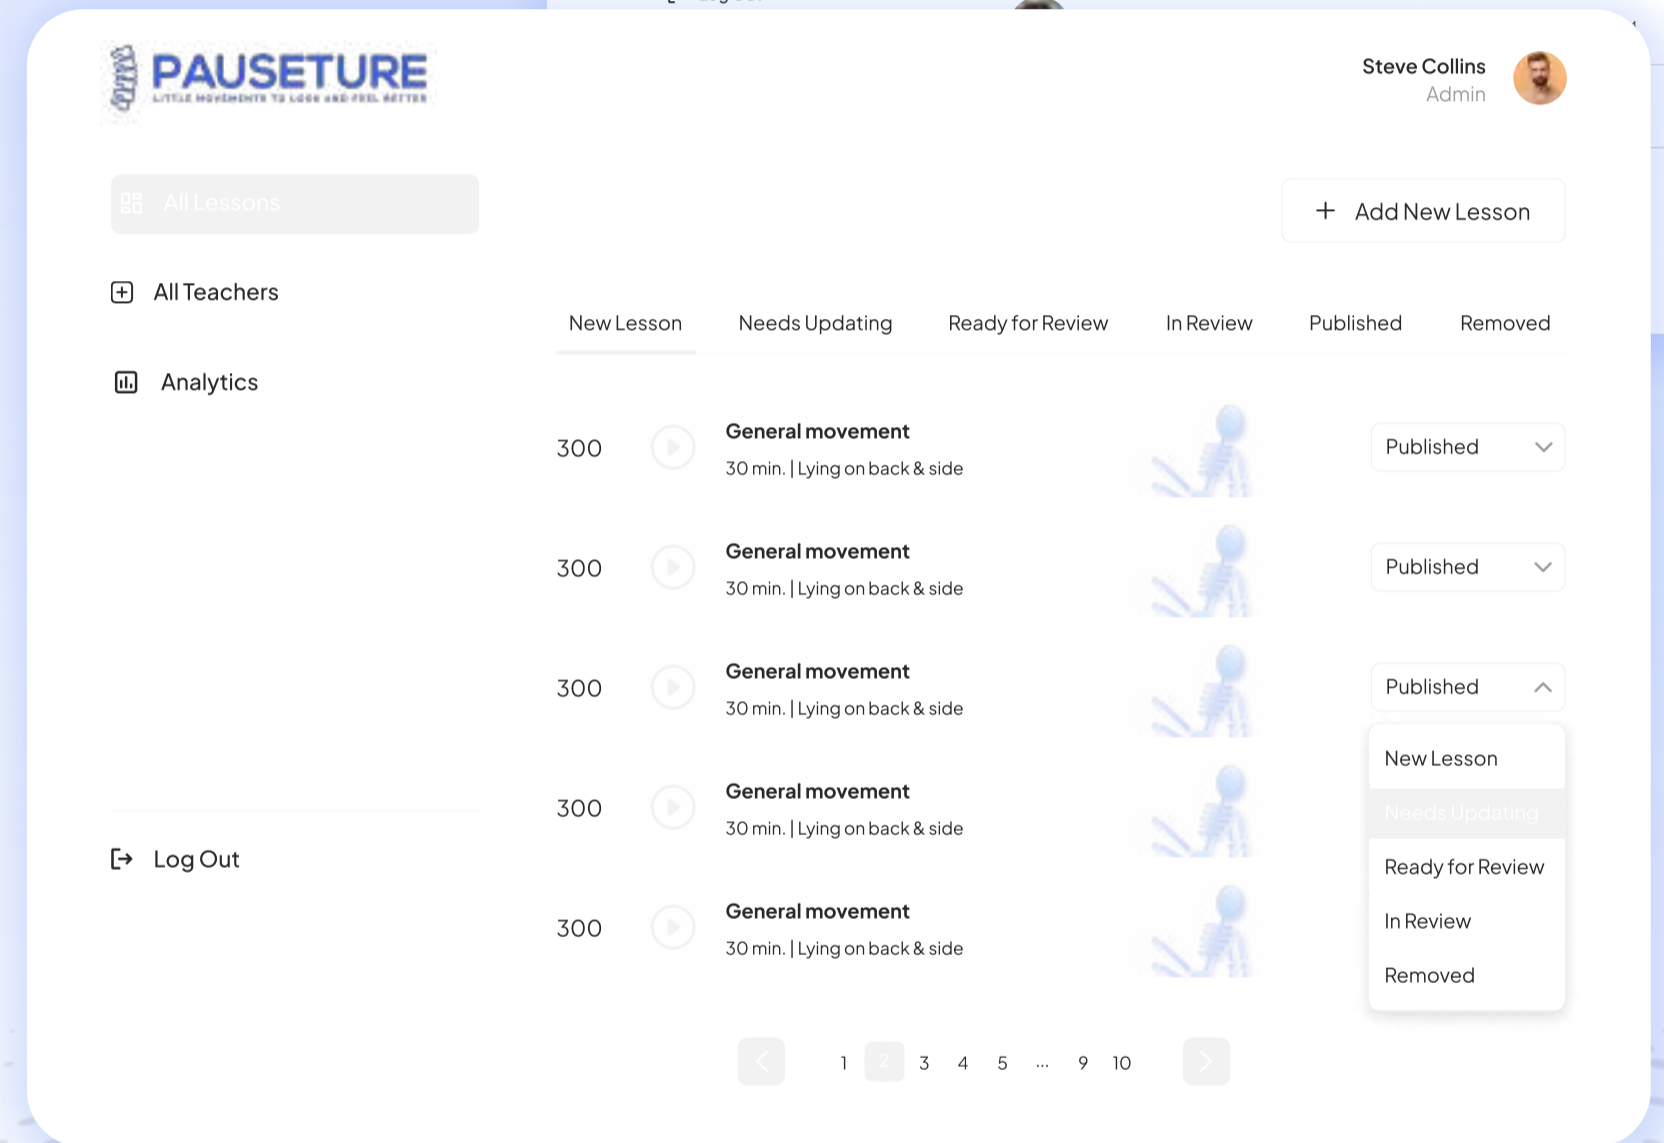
PAUSETURE
LITTLE MOVEMENTS TO LOOK AND FEEL BETTER

Steve Collins
Admin

All Lessons

All Teachers

Analytics

Log Out

+ Add New Lesson

New Lesson | Needs Updating | Ready for Review | In Review | Published | Removed

300
General movement
30 min. | Lying on back & side
Published

300
General movement
30 min. | Lying on back & side
Published

300
General movement
30 min. | Lying on back & side
Published

New Lesson
Needs Updating
Ready for Review
In Review
Removed

300
General movement
30 min. | Lying on back & side

300
General movement
30 min. | Lying on back & side

1 2 3 4 5 ... 9 10